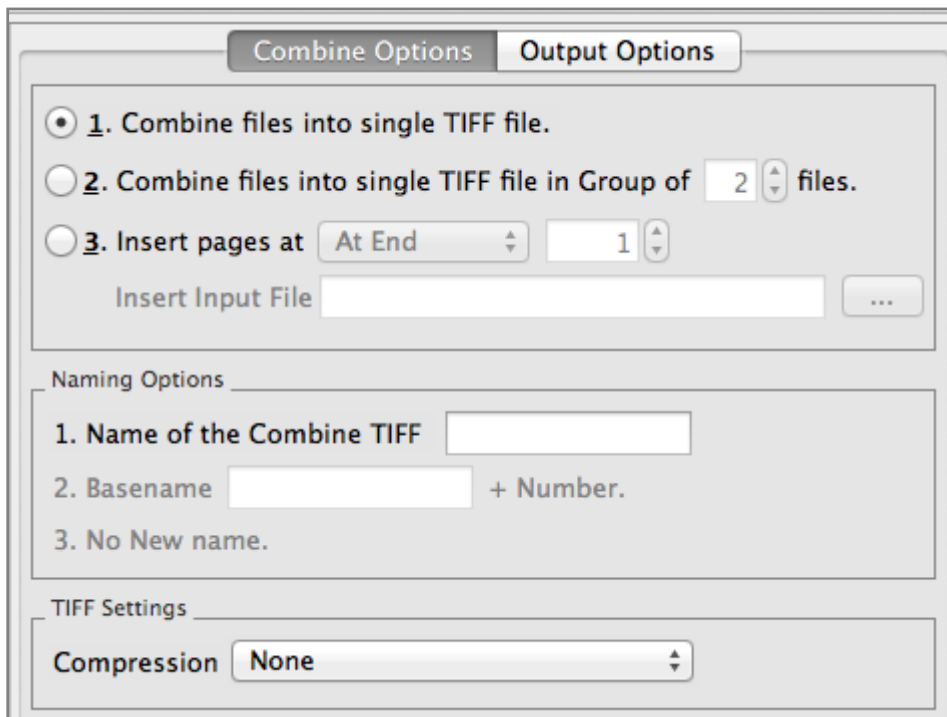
Combine Options Output Options

1. Combine files into single TIFF file.

2. Combine files into single TIFF file in Group of 2 files.

3. Insert pages at At End 1

Insert Input File ...

Naming Options

1. Name of the Combine TIFF

2. Basename + Number.

3. No New name.

TIFF Settings

Compression None